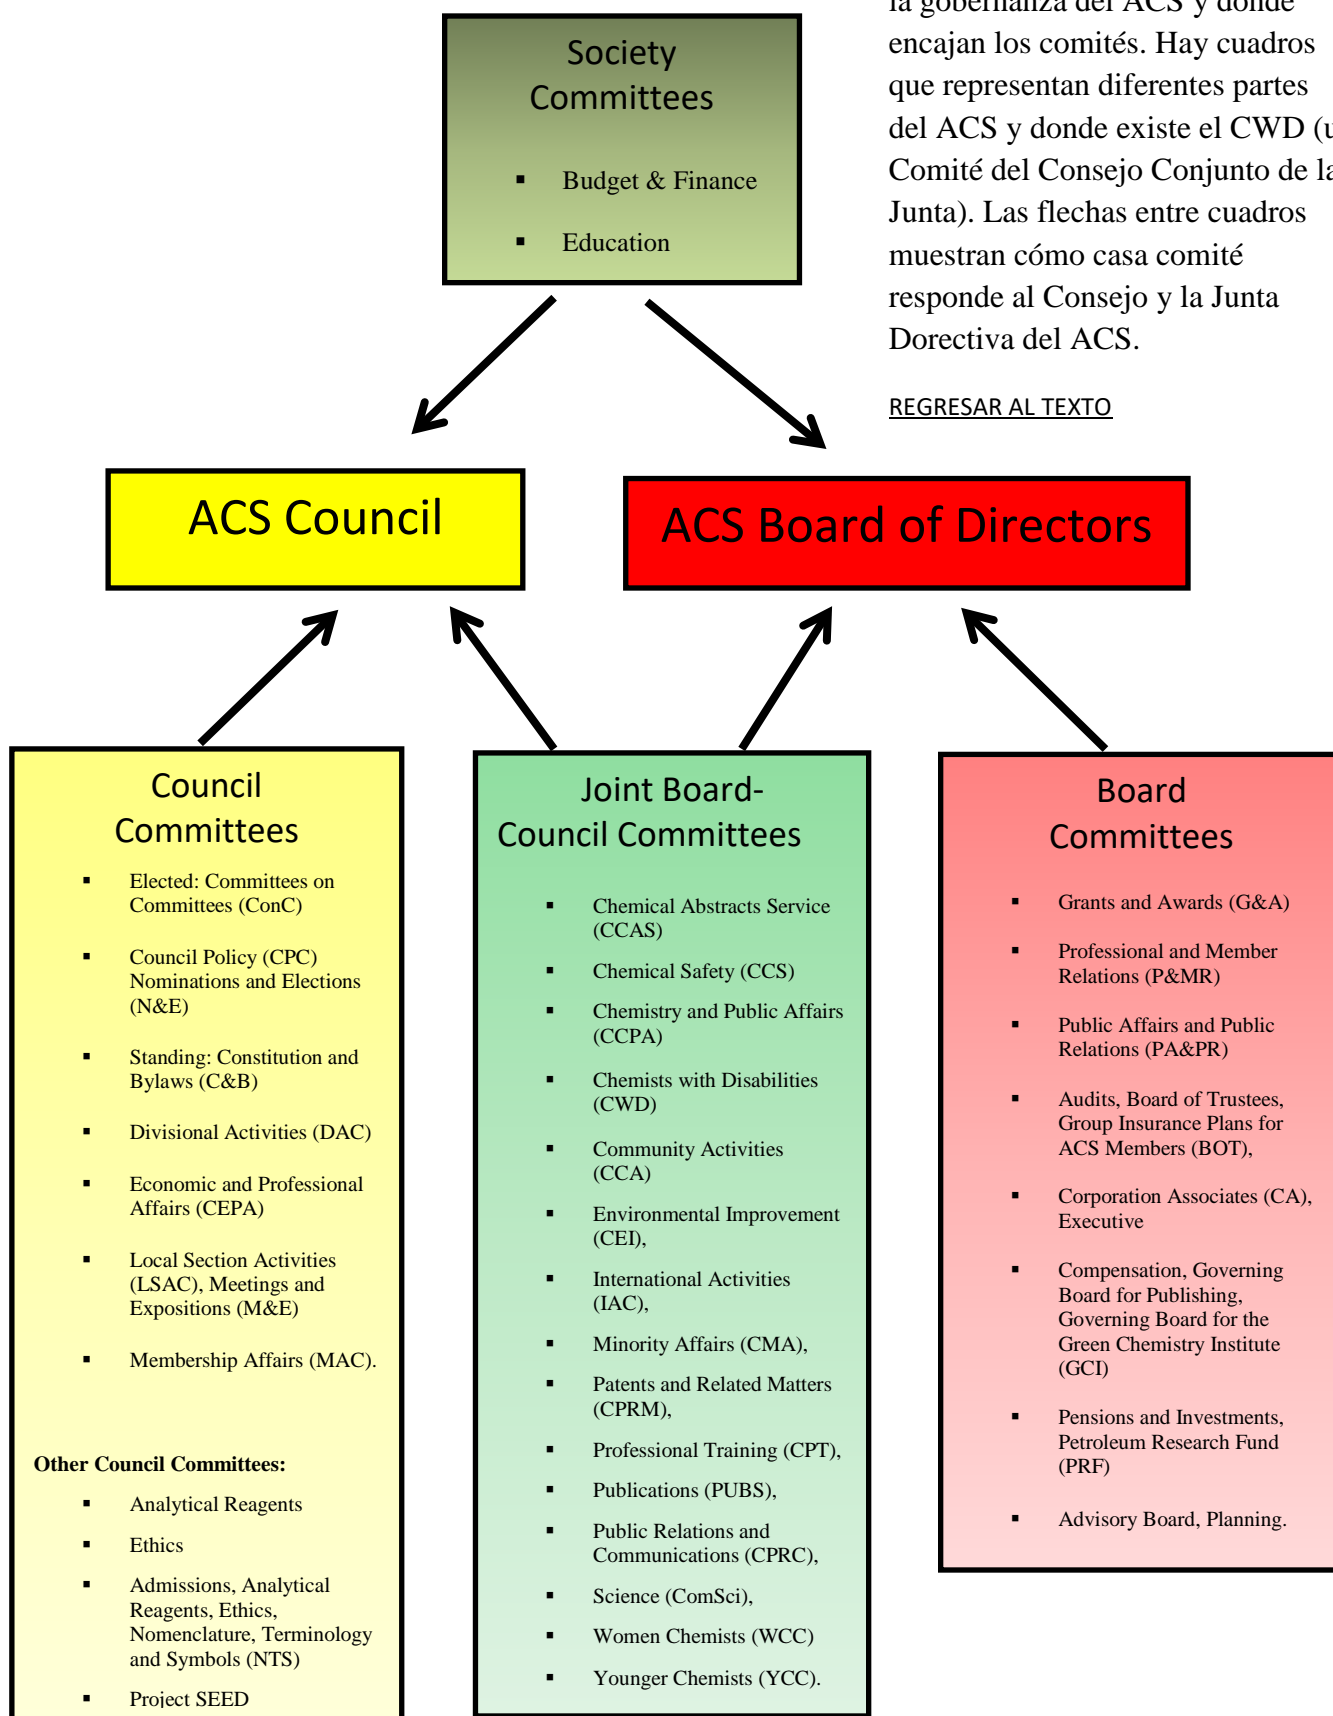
Society Committees

- Budget & Finance
- Education

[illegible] encajan los comités. Hay cuadros que representan diferentes partes del ACS y donde existe el CWD ([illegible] Comité del Consejo Conjunto de l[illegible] Junta). Las flechas entre cuadros muestran cómo casa comité responde al Consejo y la Junta Dorectiva del ACS.

REGRESAR AL TEXTO

ACS Council

ACS Board of Directors

Council Committees

- Elected: Committees on Committees (ConC)
- Council Policy (CPC) Nominations and Elections (N&E)
- Standing: Constitution and Bylaws (C&B)
- Divisional Activities (DAC)
- Economic and Professional Affairs (CEPA)
- Local Section Activities (LSAC), Meetings and Expositions (M&E)
- Membership Affairs (MAC).

Other Council Committees:

- Analytical Reagents
- Ethics
- Admissions, Analytical Reagents, Ethics, Nomenclature, Terminology and Symbols (NTS)
- Project SEED

Joint Board-Council Committees

- Chemical Abstracts Service (CCAS)
- Chemical Safety (CCS)
- Chemistry and Public Affairs (CCPA)
- Chemists with Disabilities (CWD)
- Community Activities (CCA)
- Environmental Improvement (CEI),
- International Activities (IAC),
- Minority Affairs (CMA),
- Patents and Related Matters (CPRM),
- Professional Training (CPT),
- Publications (PUBS),
- Public Relations and Communications (CPRC),
- Science (ComSci),
- Women Chemists (WCC)
- Younger Chemists (YCC).

Board Committees

- Grants and Awards (G&A)
- Professional and Member Relations (P&MR)
- Public Affairs and Public Relations (PA&PR)
- Audits, Board of Trustees, Group Insurance Plans for ACS Members (BOT),
- Corporation Associates (CA), Executive
- Compensation, Governing Board for Publishing, Governing Board for the Green Chemistry Institute (GCI)
- Pensions and Investments, Petroleum Research Fund (PRF)
- Advisory Board, Planning.